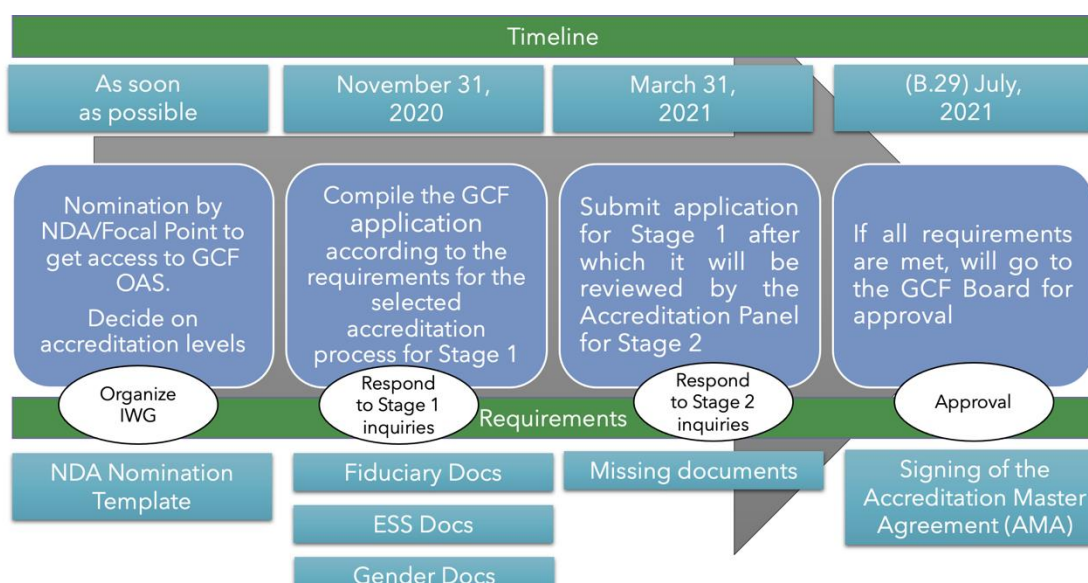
Timeline

As soon as possible

November 31, 2020

March 31, 2021

(B.29) July, 2021

Nomination by NDA/Focal Point to get access to GCF OAS.
Decide on accreditation levels

Compile the GCF application according to the requirements for the selected accreditation process for Stage 1

Submit application for Stage 1 after which it will be reviewed by the Accreditation Panel for Stage 2

If all requirements are met, will go to the GCF Board for approval

Organize IWG

Respond to Stage 1 inquiries

Requirements

Respond to Stage 2 inquiries

Approval

NDA Nomination Template

Fiduciary Docs

ESS Docs

Gender Docs

Missing documents

Signing of the Accreditation Master Agreement (AMA)